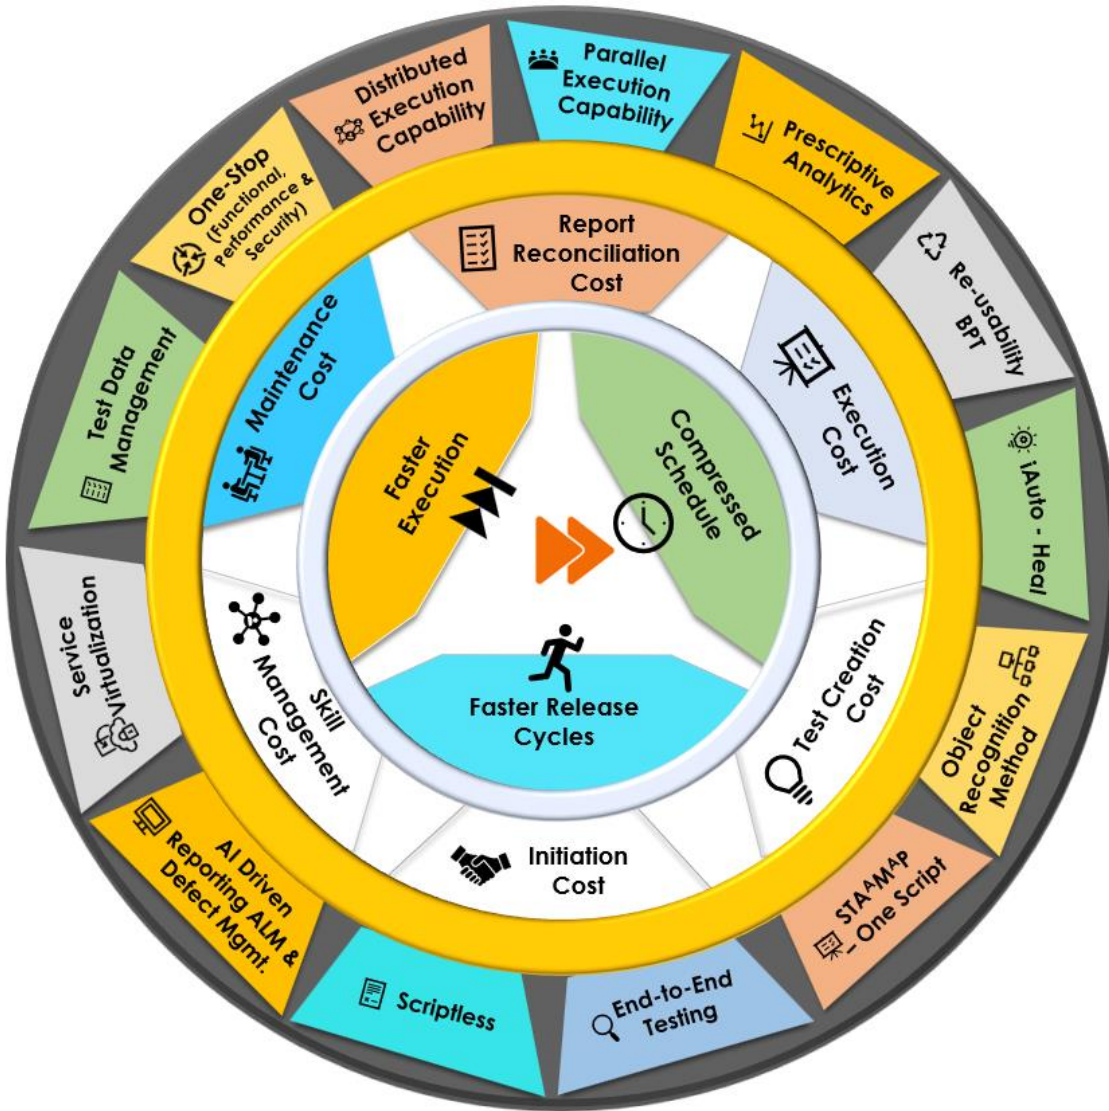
Parallel Execution Capability

Prescriptive Analytics

Re-usability BPT

iAuto - Heal

Object Recognition Method

STA$^{AMAP}$ - One Script

End-to-End Testing

Scriptless

AI Driven Reporting ALM & Defect Mgmt.

Service Virtualization

Test Data Management

One-Stop (Functional, Performance & Security)

Distributed Execution Capability

Report Reconciliation Cost

Execution Cost

Test Creation Cost

Initiation Cost

Skill Management Cost

Maintenance Cost

Faster Execution

Compressed Schedule

Faster Release Cycles